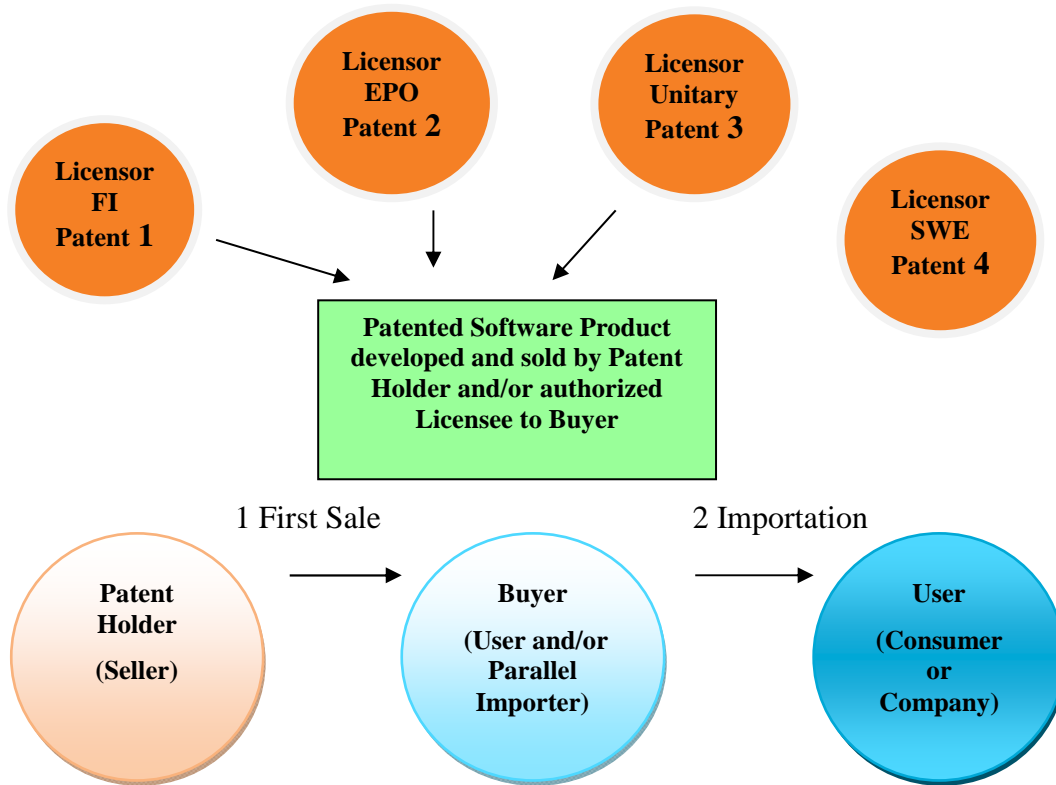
Licensor
EPO
Patent 2

Licensor
Unitary
Patent 3

Licensor
FI
Patent 1

Licensor
SWE
Patent 4

Patented Software Product developed and sold by Patent Holder and/or authorized Licensee to Buyer

1 First Sale

2 Importation

Patent Holder
(Seller)

Buyer
(User and/or Parallel Importer)

User
(Consumer or Company)